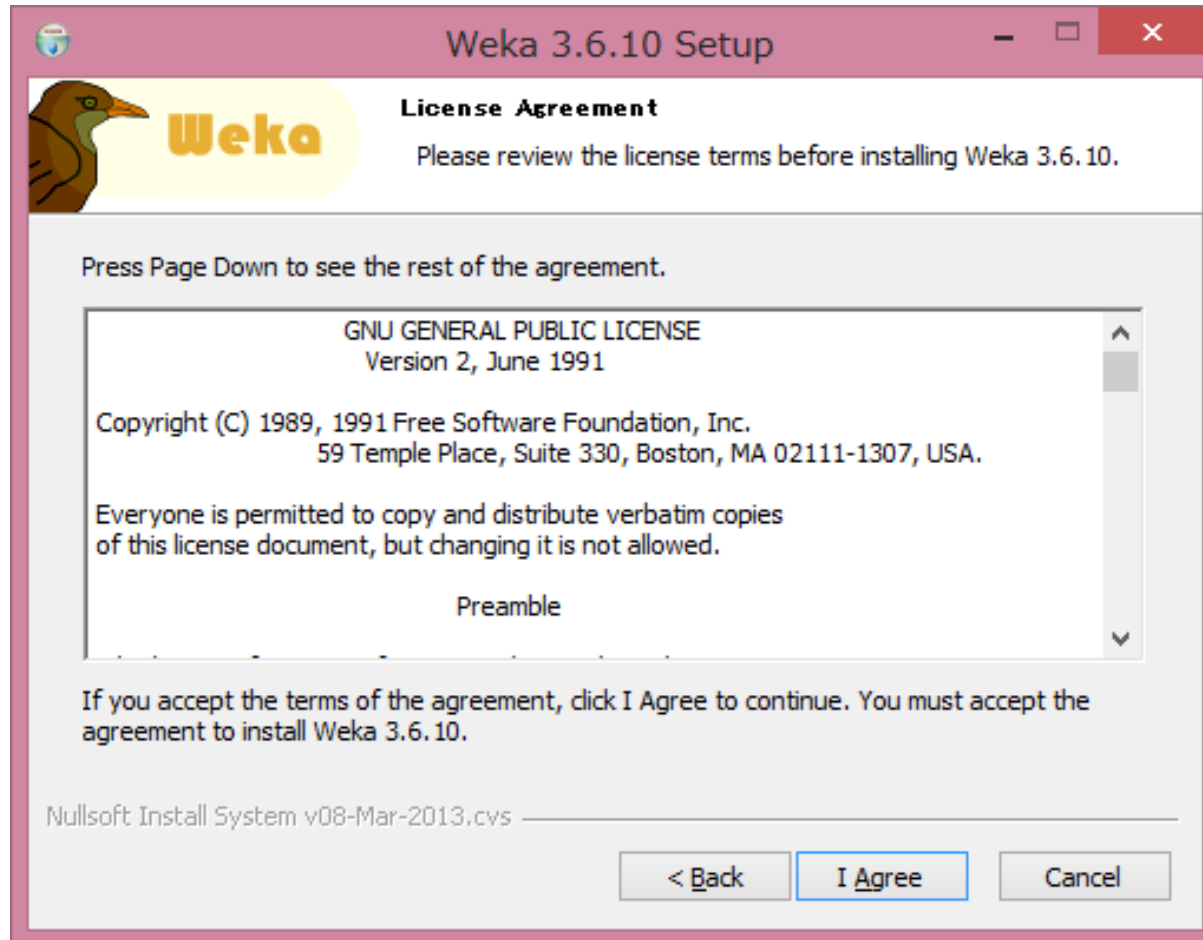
Weka 3.6.10 Setup

Weka

License Agreement

Please review the license terms before installing Weka 3.6.10.

Press Page Down to see the rest of the agreement.

GNU GENERAL PUBLIC LICENSE
Version 2, June 1991

Copyright (C) 1989, 1991 Free Software Foundation, Inc.
59 Temple Place, Suite 330, Boston, MA 02111-1307, USA.

Everyone is permitted to copy and distribute verbatim copies
of this license document, but changing it is not allowed.

Preamble

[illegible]

If you accept the terms of the agreement, click I Agree to continue. You must accept the agreement to install Weka 3.6.10.

Nullsoft Install System v08-Mar-2013.cvs

< Back

I Agree

Cancel